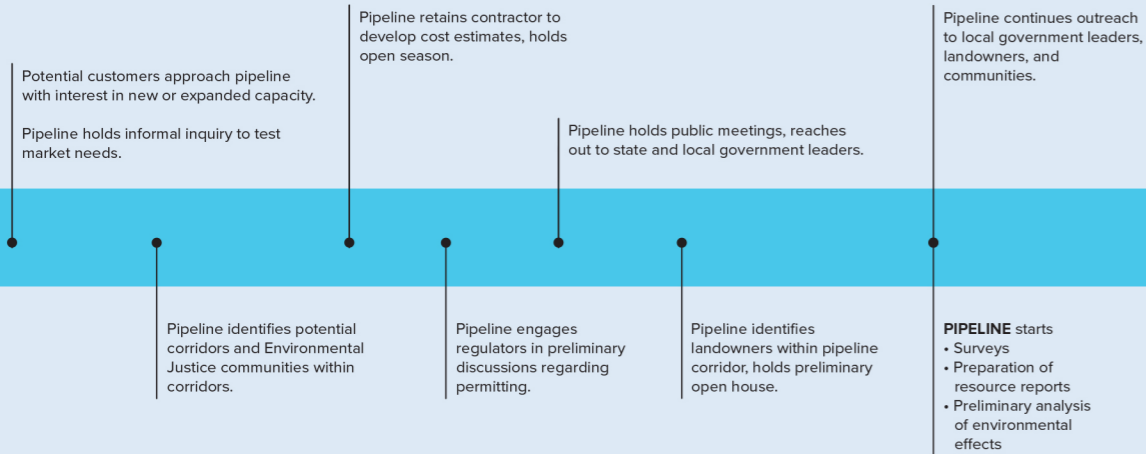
Potential customers approach pipeline with interest in new or expanded capacity.

Pipeline holds informal inquiry to test market needs.

Pipeline retains contractor to develop cost estimates, holds open season.

Pipeline holds public meetings, reaches out to state and local government leaders.

Pipeline continues outreach to local government leaders, landowners, and communities.

Pipeline identifies potential corridors and Environmental Justice communities within corridors.

Pipeline engages regulators in preliminary discussions regarding permitting.

Pipeline identifies landowners within pipeline corridor, holds preliminary open house.

**PIPELINE** starts
• Surveys
• Preparation of resource reports
• Preliminary analysis of environmental effects